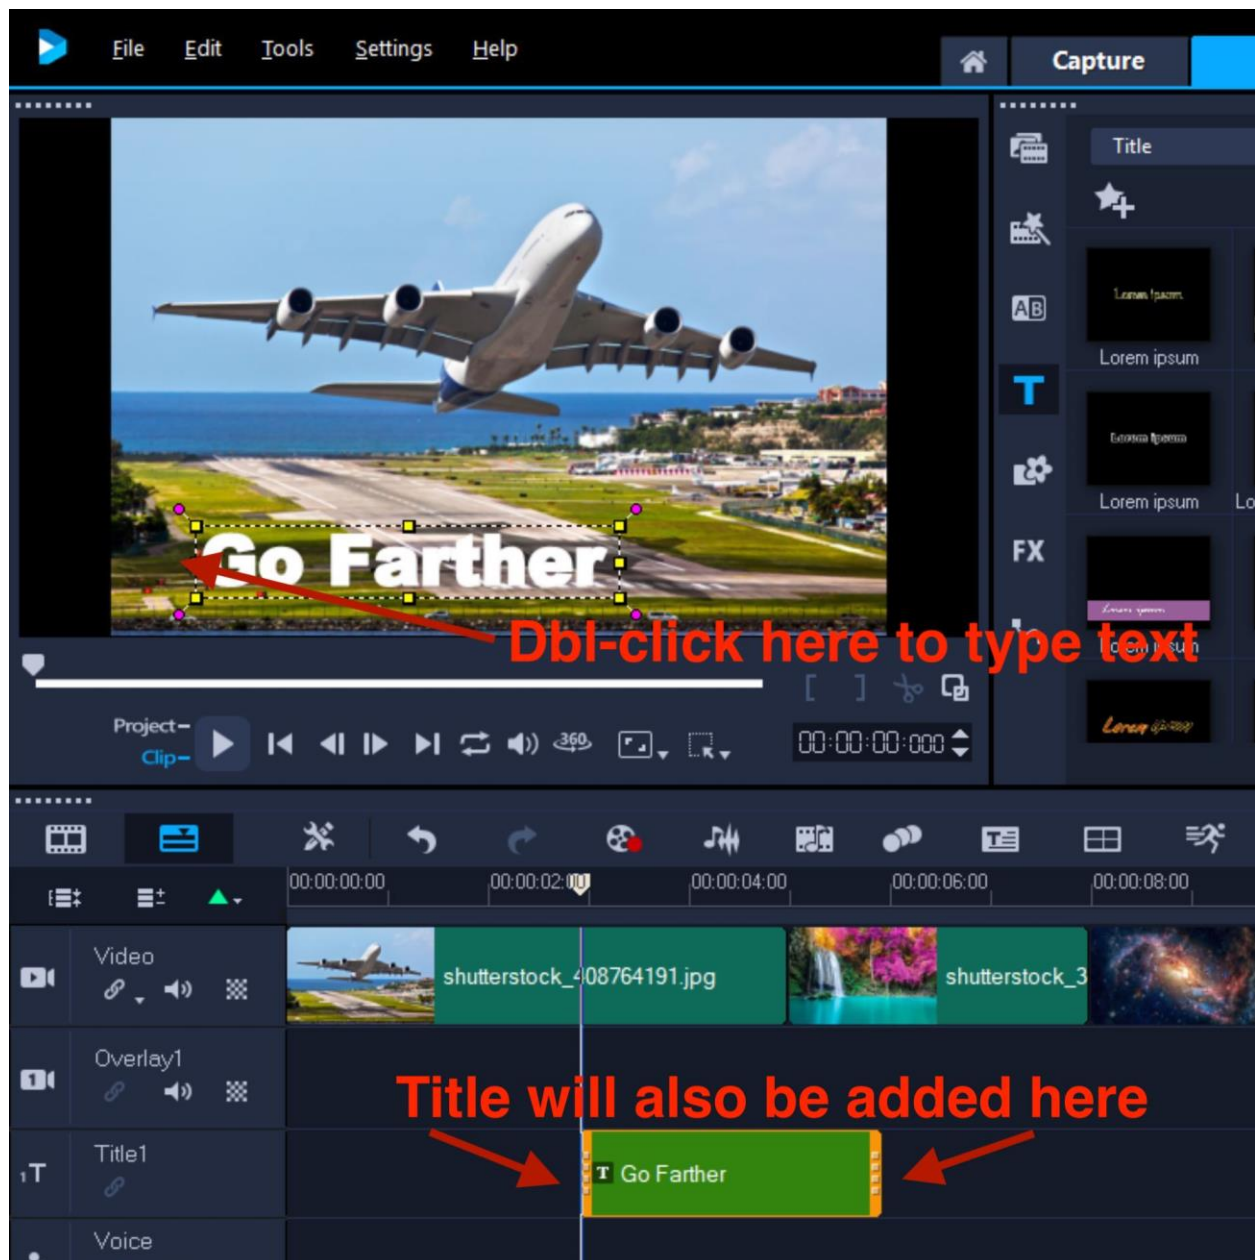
File Edit Tools Settings Help

Capture

Title

Lorem ipsum

Lorem ipsum

Lorem ipsum

Lo

FX

Go Farther

Dbl-click here to type text

Project–
Clip–

00:00:00:000

00:00:00:00
00:00:02:00
00:00:04:00
00:00:06:00
00:00:08:00

Video
shutterstock_408764191.jpg
shutterstock_3

Overlay1

Title will also be added here

Title1
Go Farther

Voice